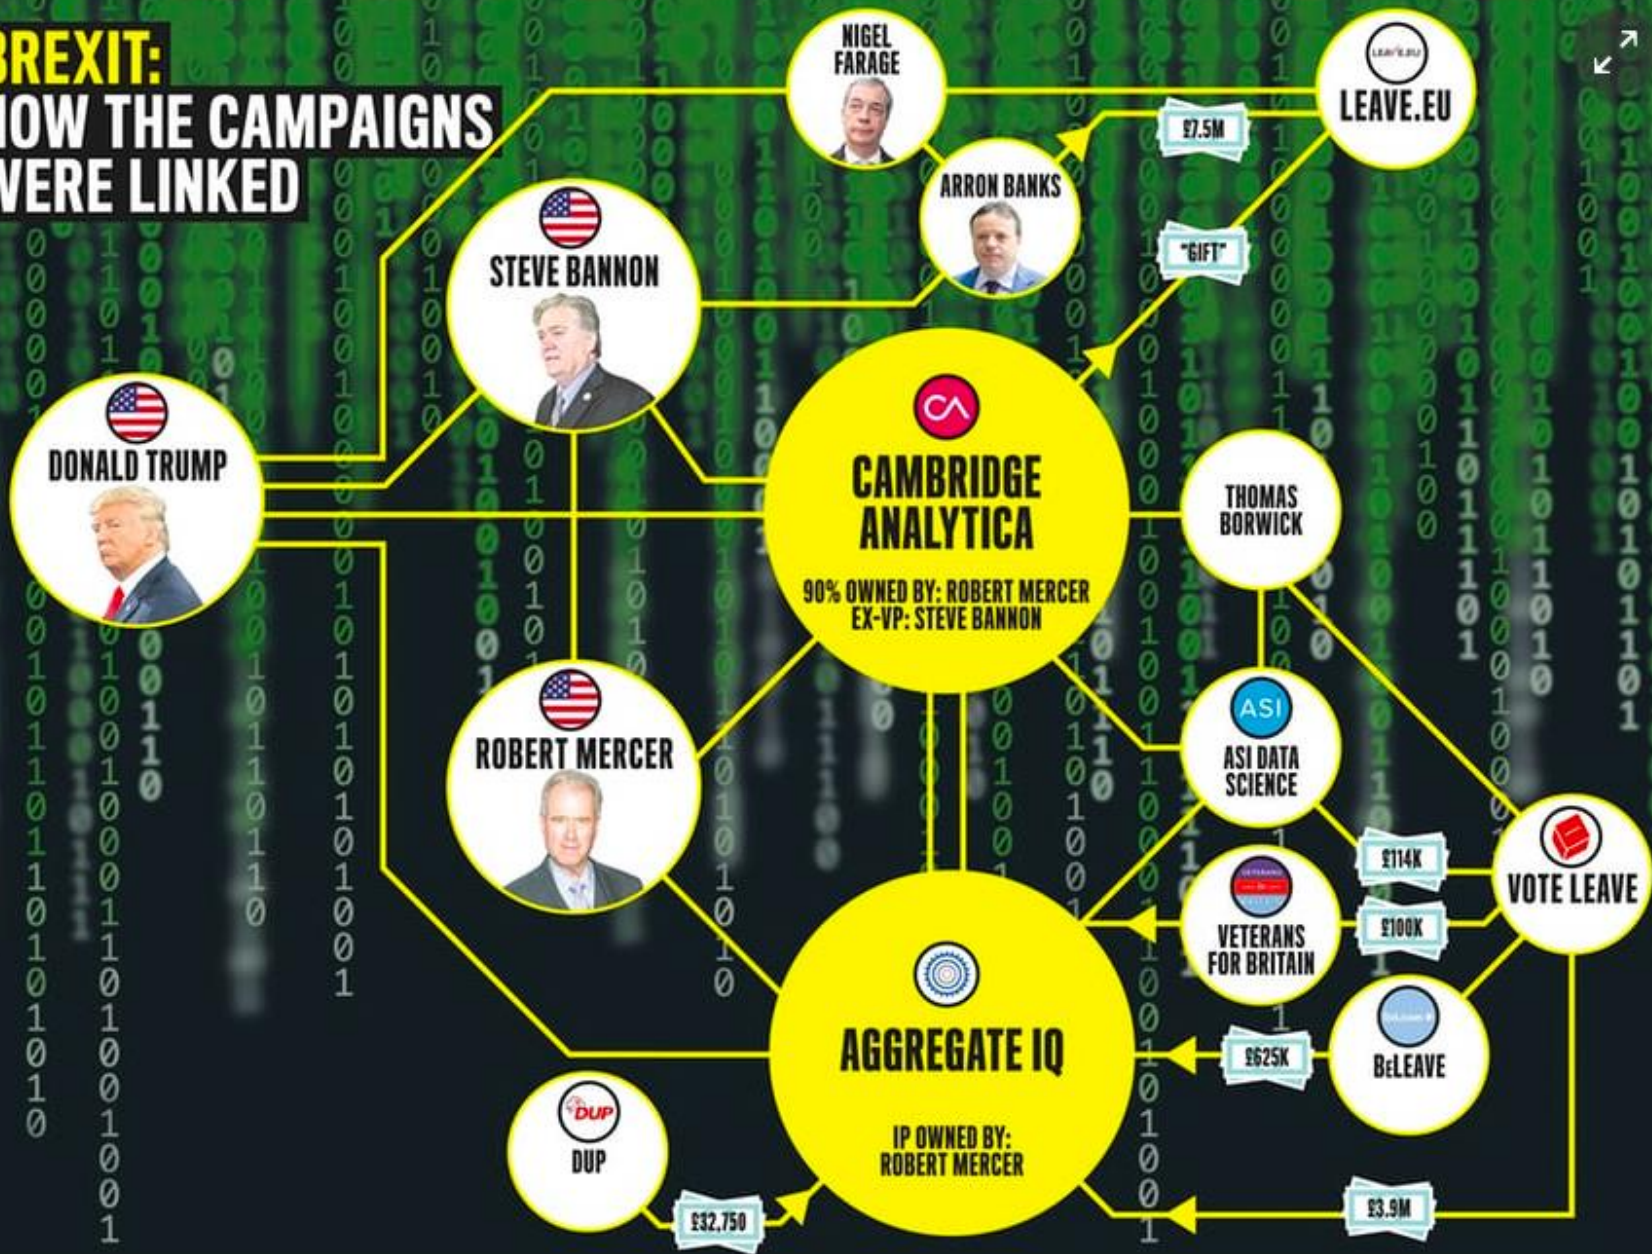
BREXIT:
HOW THE CAMPAIGNS
WERE LINKED

NIGEL FARAGE

LEAVE.EU

£7.5M

ARRON BANKS

"GIFT"

STEVE BANNON

DONALD TRUMP

CAMBRIDGE ANALYTICA

90% OWNED BY: ROBERT MERCER
EX-VP: STEVE BANNON

THOMAS BORWICK

ASI

ASI DATA SCIENCE

ROBERT MERCER

£114K

VOTE LEAVE

£100K

VETERANS FOR BRITAIN

AGGREGATE IQ

£625K

BeLEAVE

DUP

DUP

IP OWNED BY:
ROBERT MERCER

£32,750

£3.9M